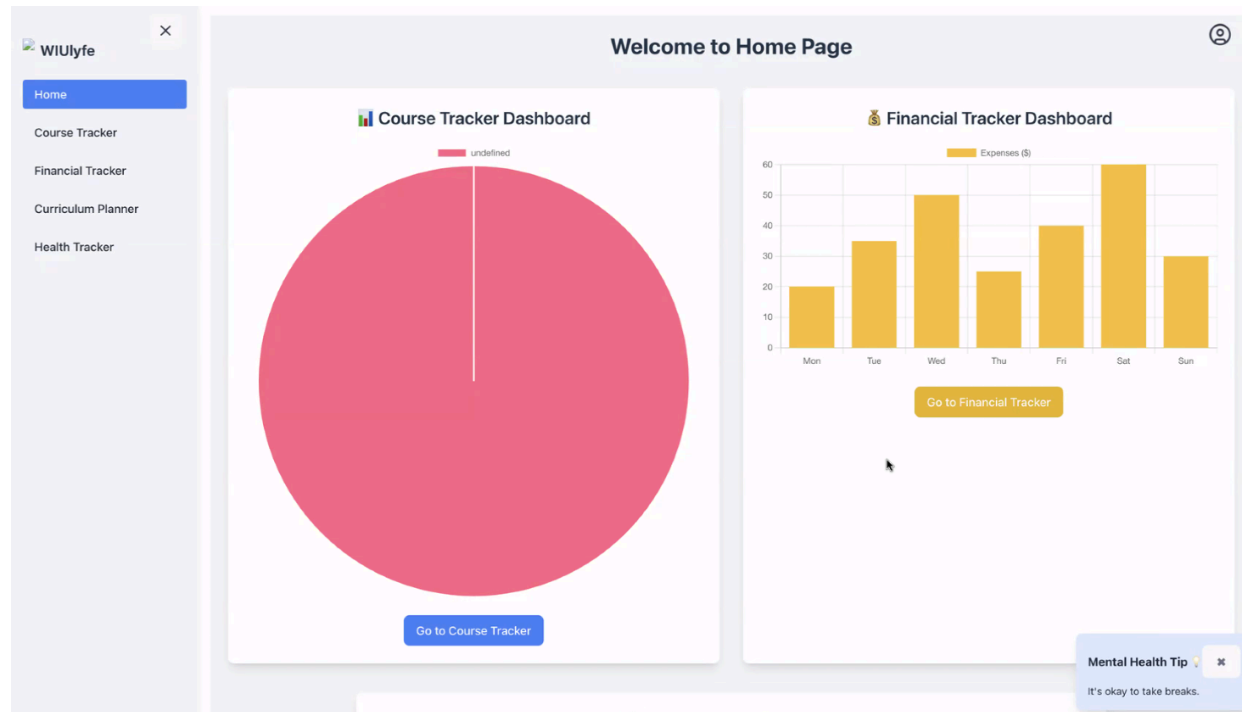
✕

WIUlyfe

Home

Course Tracker

Financial Tracker

Curriculum Planner

Health Tracker

Welcome to Home Page

📊 Course Tracker Dashboard

undefined

Go to Course Tracker

💰 Financial Tracker Dashboard

Expenses ($)

60
50
40
30
20
10
0

Mon Tue Wed Thu Fri Sat Sun

Go to Financial Tracker

Mental Health Tip 💡

✖

It's okay to take breaks.